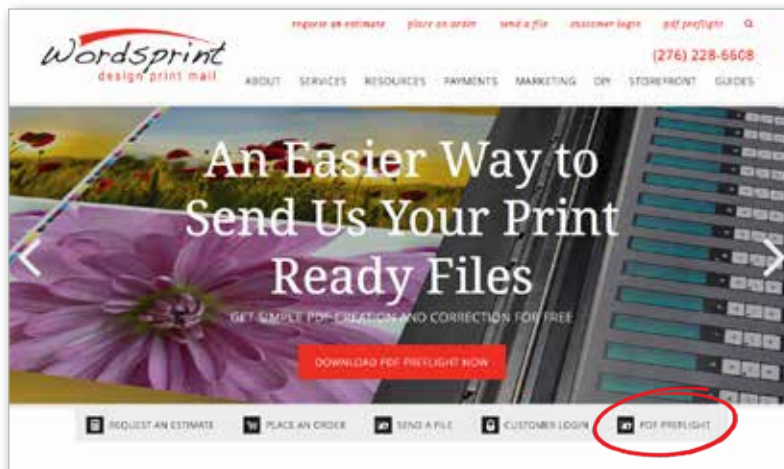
request an estimate place an order send a file customer login pdf preflight

Wordsprint
design print mail

(276) 228-6608

ABOUT SERVICES RESOURCES PAYMENTS MARKETING DIY STOREFRONT GUIDES

An Easier Way to Send Us Your Print Ready Files

GET SIMPLE PDF CREATION AND CORRECTION FOR FREE

DOWNLOAD PDF PREFLIGHT NOW

REQUEST AN ESTIMATE PLACE AN ORDER SEND A FILE CUSTOMER LOGIN PDF PREFLIGHT